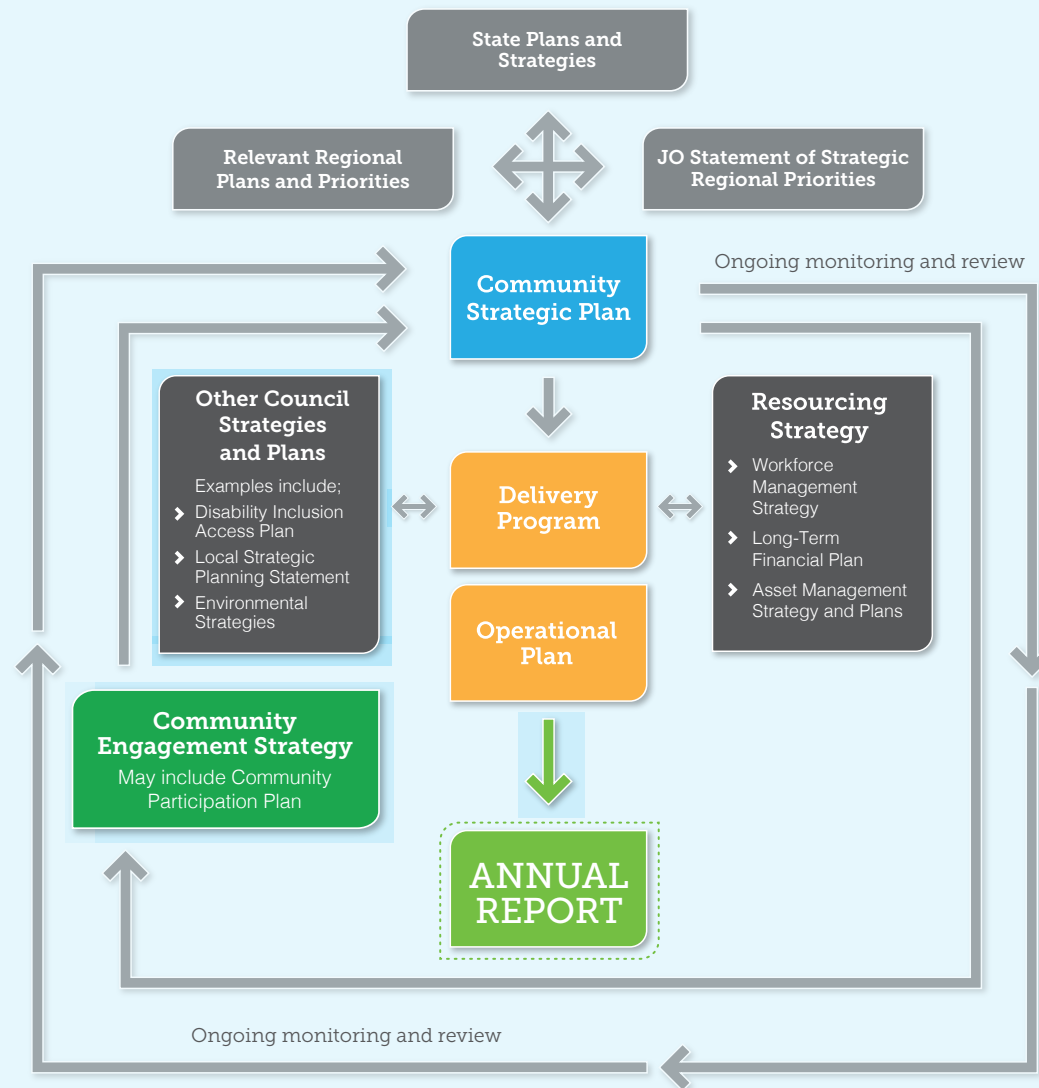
State Plans and Strategies

Relevant Regional Plans and Priorities

JO Statement of Strategic Regional Priorities

Ongoing monitoring and review

Community Strategic Plan

Other Council Strategies and Plans

Examples include;

Disability Inclusion Access Plan

Local Strategic Planning Statement

Environmental Strategies

Delivery Program

Resourcing Strategy

Workforce Management Strategy

Long-Term Financial Plan

Asset Management Strategy and Plans

Operational Plan

Community Engagement Strategy

May include Community Participation Plan

ANNUAL REPORT

Ongoing monitoring and review